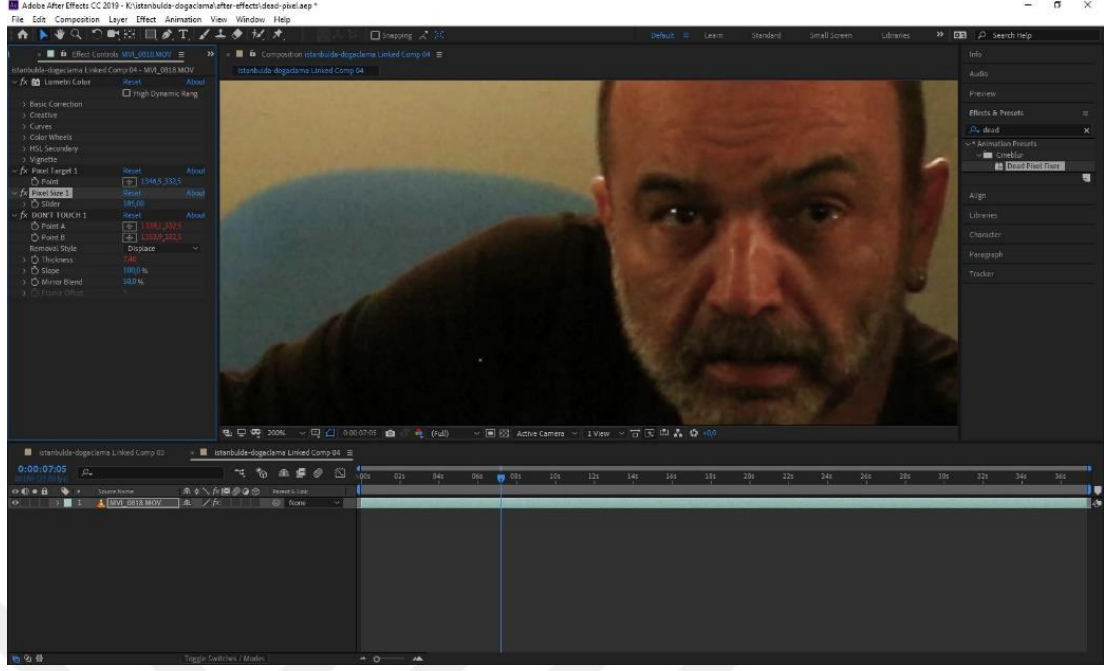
Adobe After Effects CC 2019 - K:\istanbulda-dogaclama\after-effects\dead-pixel.aep *
File Edit Composition Layer Effect Animation View Window Help

Snapping

Default Learn Standard Small Screen Libraries Search Help

Effect Controls MVI_0818.MOV
istanbulda-dogaclama Linked Comp 04 - MVI_0818.MOV
fx Lumetri Color Reset About
High Dynamic Rang
Basic Correction
Creative
Curves
Color Wheels
HSL Secondary
Vignette
fx Pixel Target 1 Reset About
Point 1346,5 332,5
fx Pixel Size 1 Reset About
Slider 105,00
fx DON'T TOUCH 1 Reset About
Point A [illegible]
Point B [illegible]
Removal Style Displace
Thickness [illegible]
Slope 100,0 %
Mirror Blend 50,0 %
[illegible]

Composition istanbulda-dogaclama Linked Comp 04
istanbulda-dogaclama Linked Comp 04

300% 0:00:07:05 (Full) Active Camera 1 View +0,0

Info
Audio
Preview
Effects & Presets
dead
* Animation Presets
Cineblur
Dead Pixel Fixer
Align
Libraries
Character
Paragraph
Tracker

istanbulda-dogaclama Linked Comp 03
istanbulda-dogaclama Linked Comp 04
0:00:07:05
Source Name
Parent & Link
1 MVI_0818.MOV None
00s 02s 04s 06s 08s 10s 12s 14s 16s 18s 20s 22s 24s 26s 28s 30s 32s 34s 36s
Toggle Switches / Modes